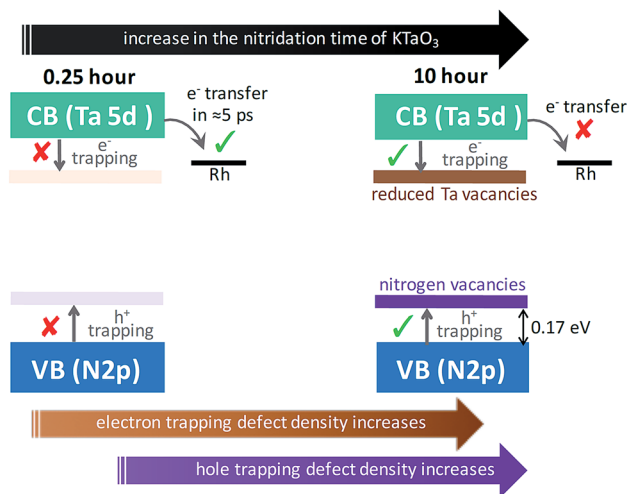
increase in the nitridation time of $KTaO_3$

0.25 hour

CB (Ta 5d )

$e^-$ transfer in ≈5 ps

✘ $e^-$ trapping

✓

Rh

10 hour

CB (Ta 5d )

$e^-$ transfer

✘

✓ $e^-$ trapping

reduced Ta vacancies

Rh

✘ $h^+$ trapping

VB (N2p)

nitrogen vacancies

✓ $h^+$ trapping

0.17 eV

VB (N2p)

electron trapping defect density increases

hole trapping defect density increases